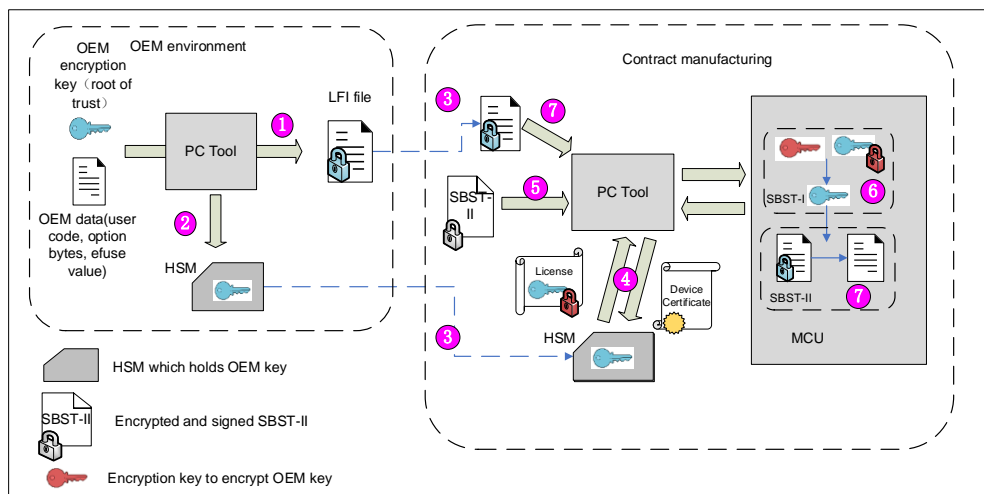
OEM encryption key（root of trust）

OEM environment

OEM data(user code, option bytes, efuse value)

PC Tool

1

2

LFI file

HSM

Contract manufacturing

3

7

SBST-II

5

PC Tool

License

4

Device Certificate

HSM

3

SBST-I

6

SBST-II

7

MCU

HSM which holds OEM key

SBST-II

Encrypted and signed SBST-II

Encryption key to encrypt OEM key